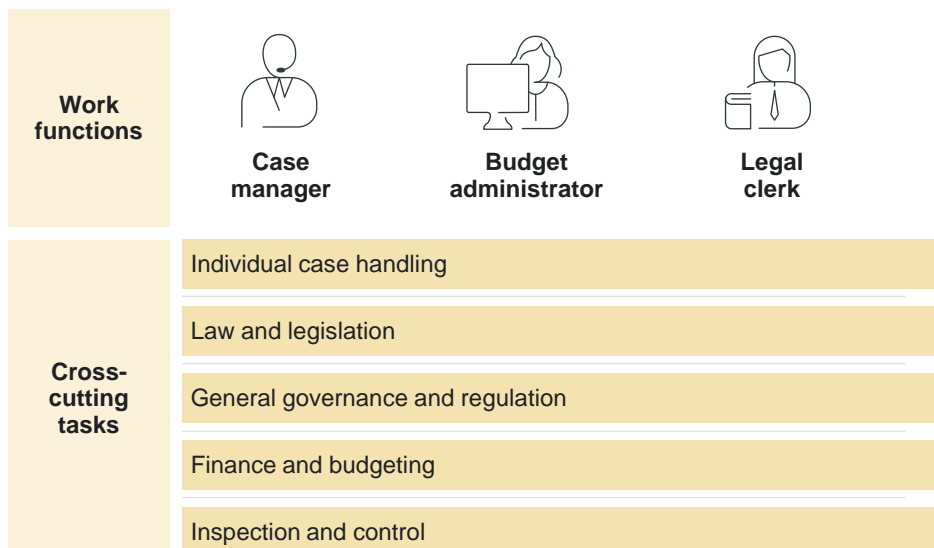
Work functions

Case manager

Budget administrator

Legal clerk

Cross-cutting tasks

Individual case handling

Law and legislation

General governance and regulation

Finance and budgeting

Inspection and control